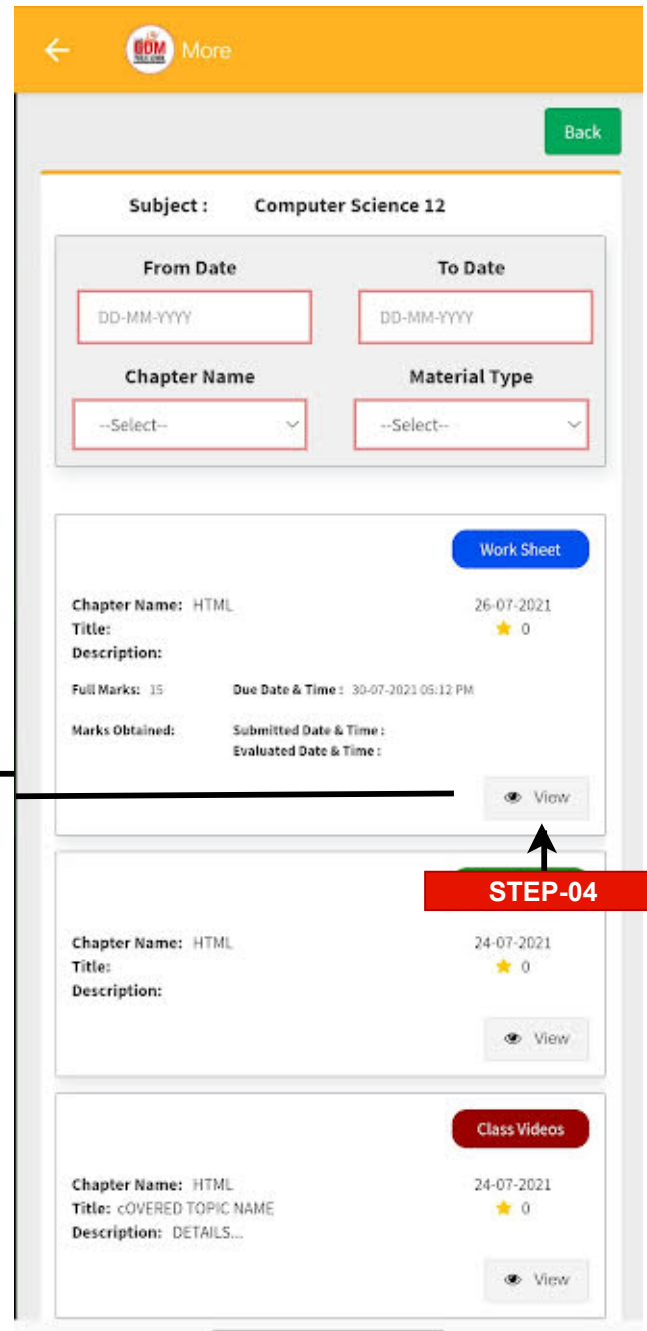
More

Back

Subject : Computer Science 12

From Date
DD-MM-YYYY

To Date
DD-MM-YYYY

Chapter Name
--Select--

Material Type
--Select--

Work Sheet

Chapter Name: HTML
Title:
Description:

26-07-2021
0

Full Marks: 15
Due Date & Time : 30-07-2021 05:12 PM

Marks Obtained:
Submitted Date & Time :
Evaluated Date & Time :

View

STEP-04

Chapter Name: HTML
Title:
Description:

24-07-2021
0

View

Class Videos

Chapter Name: HTML
Title: cOVERED TOPIC NAME
Description: DETAILS...

24-07-2021
0

View